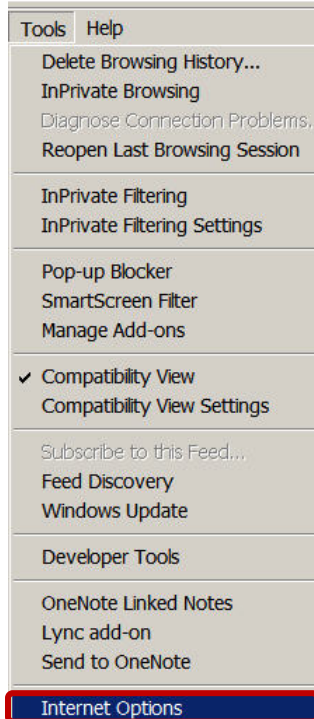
Tools Help

Delete Browsing History...
InPrivate Browsing
Diagnose Connection Problems.
Reopen Last Browsing Session

InPrivate Filtering
InPrivate Filtering Settings

Pop-up Blocker
SmartScreen Filter
Manage Add-ons

✓ Compatibility View
Compatibility View Settings

Subscribe to this Feed...
Feed Discovery
Windows Update

Developer Tools

OneNote Linked Notes
Lync add-on
Send to OneNote

Internet Options